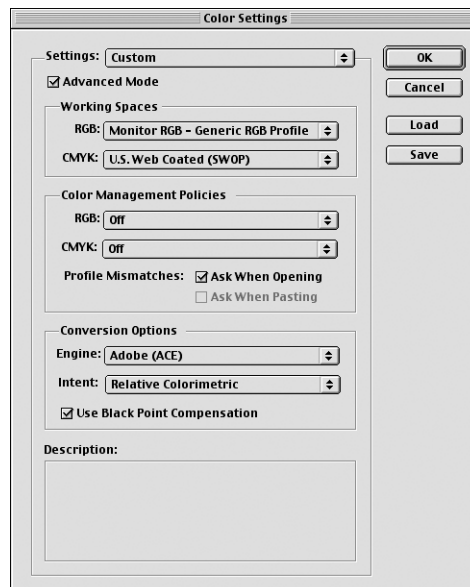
Color Settings

Settings: Custom

Advanced Mode

Working Spaces

RGB: Monitor RGB - Generic RGB Profile

CMYK: U.S. Web Coated (SWOP)

Color Management Policies

RGB: Off

CMYK: Off

Profile Mismatches: Ask When Opening

Ask When Pasting

Conversion Options

Engine: Adobe (ACE)

Intent: Relative Colorimetric

Use Black Point Compensation

Description:

OK

Cancel

Load

Save